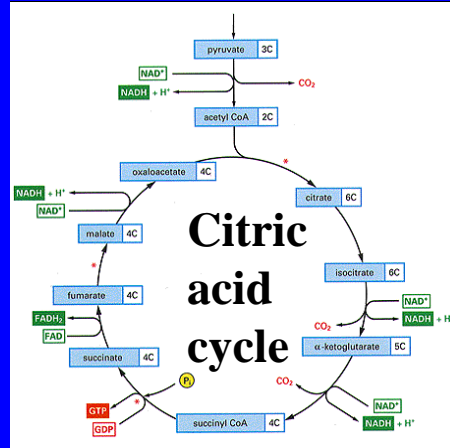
pyruvate 3C

NAD$^+$

NADH + H$^+$

$CO_2$

acetyl CoA 2C

*

oxaloacetate 4C

NADH + H$^+$

NAD$^+$

citrate 6C

malate 4C

Citric acid cycle

*

isocitrate 6C

fumarate 4C

NAD$^+$

$CO_2$

NADH + H

FADH$_2$

FAD

succinate 4C

α-ketoglutarate 5C

$CO_2$

P$_i$

GTP

*

GDP

succinyl CoA 4C

NAD$^+$

NADH + H$^+$